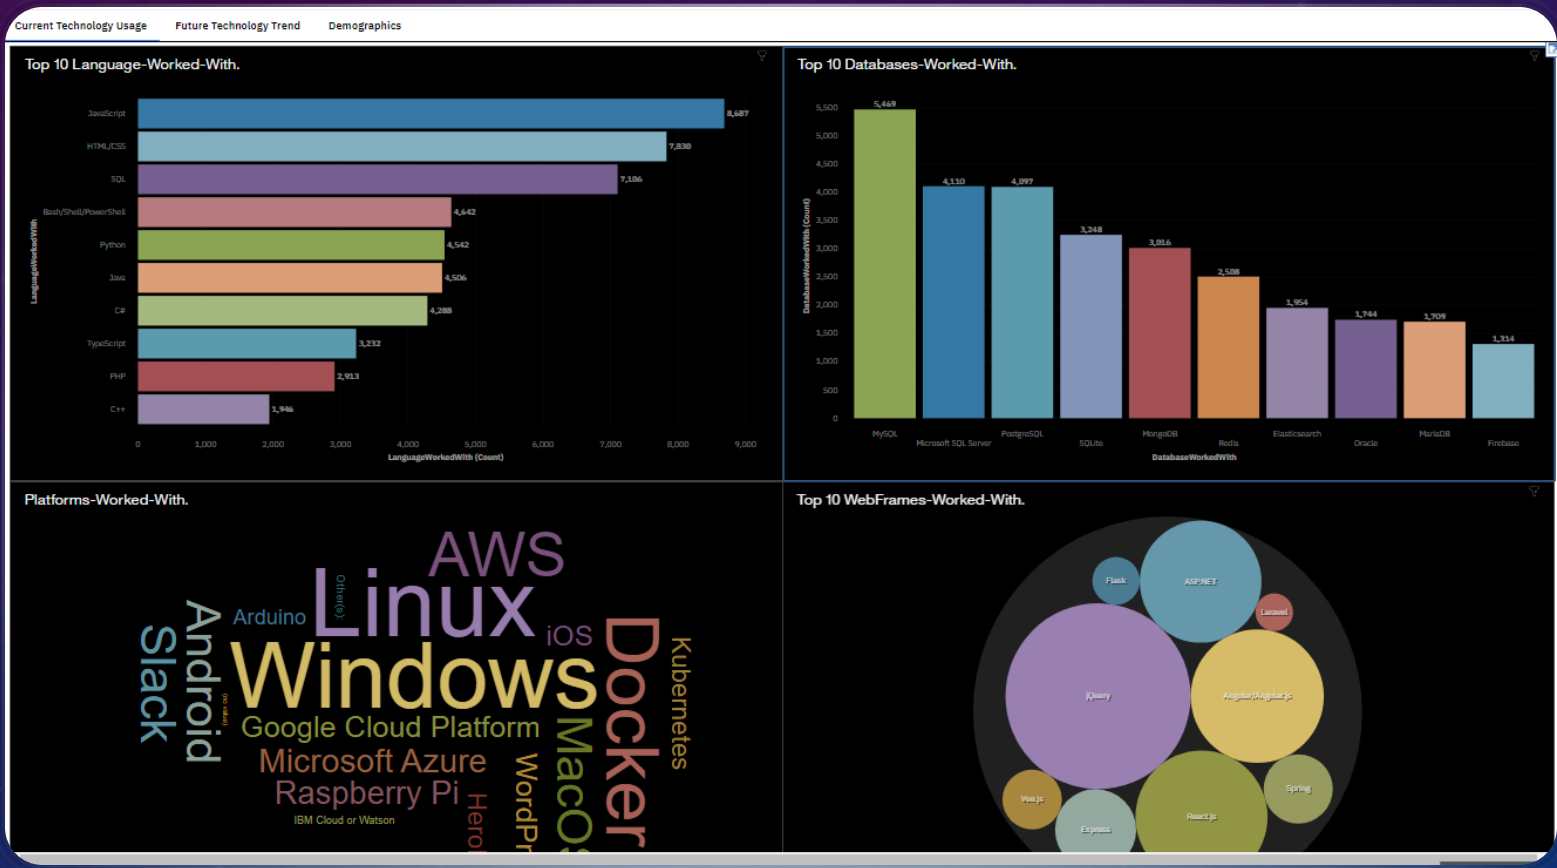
Current Technology Usage | Future Technology Trend | Demographics

Top 10 Language-Worked-With.

| LanguageWorkedWith | LanguageWorkedWith (Count) |
|---|---|
| JavaScript | 8,687 |
| HTML/CSS | 7,830 |
| SQL | 7,106 |
| Bash/Shell/PowerShell | 4,642 |
| Python | 4,542 |
| Java | 4,506 |
| C# | 4,288 |
| TypeScript | 3,232 |
| PHP | 2,913 |
| C++ | 1,946 |

0 1,000 2,000 3,000 4,000 5,000 6,000 7,000 8,000 9,000

Top 10 Databases-Worked-With.

| DatabaseWorkedWith | DatabaseWorkedWith (Count) |
|---|---|
| MySQL | 5,469 |
| Microsoft SQL Server | 4,110 |
| PostgreSQL | 4,097 |
| SQLite | 3,248 |
| MongoDB | 3,016 |
| Redis | 2,508 |
| Elasticsearch | 1,954 |
| Oracle | 1,744 |
| MariaDB | 1,709 |
| Firebase | 1,314 |

0 500 1,000 1,500 2,000 2,500 3,000 3,500 4,000 4,500 5,000 5,500

Platforms-Worked-With.

AWS Linux Other(s): Arduino iOS Slack Android Windows Docker Kubernetes Google Cloud Platform MacOS Microsoft Azure WordPr Raspberry Pi Hero IBM Cloud or Watson

Top 10 WebFrames-Worked-With.

Flask ASP.NET Laravel jQuery Angular/Angular.js Spring Vue.js Express React.js